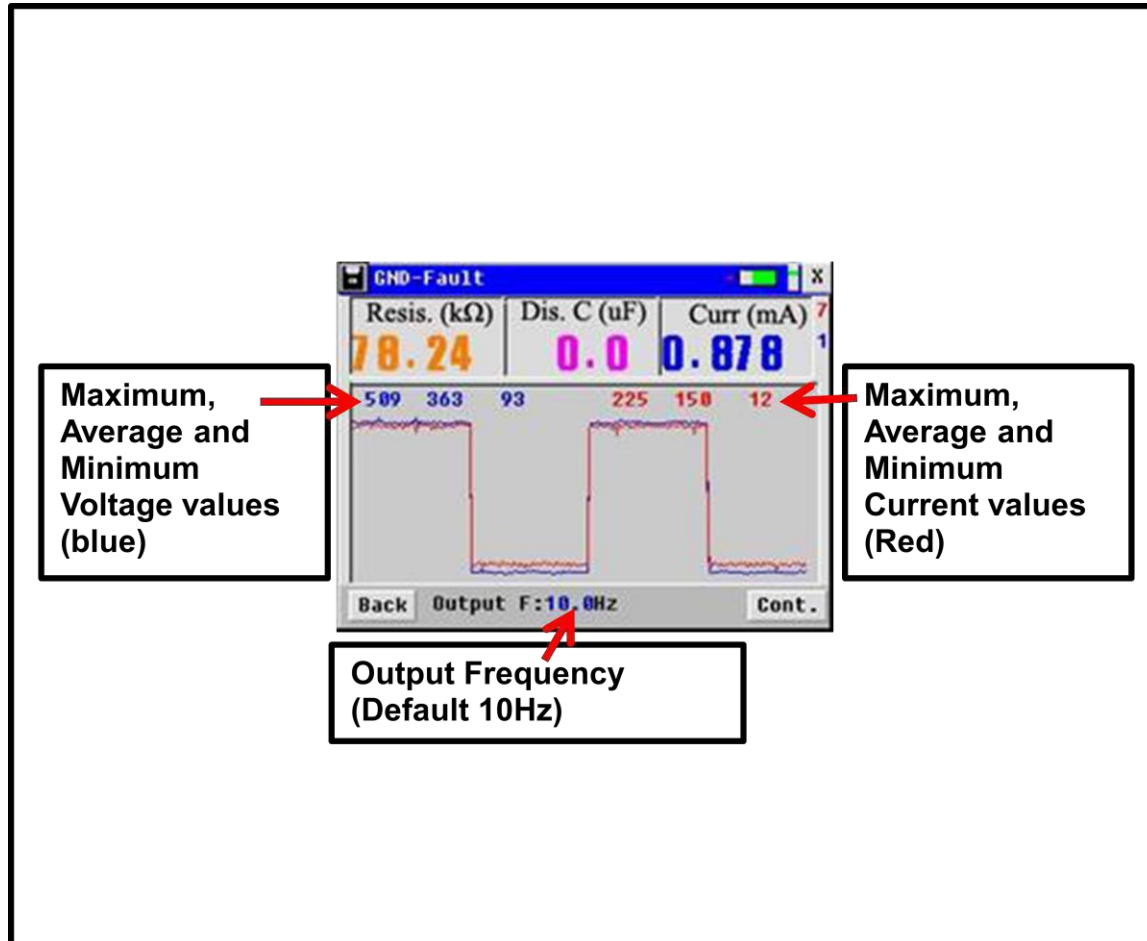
GND-Fault

X

| Resis. (kΩ) | Dis. C (uF) | Curr (mA) |
|---|---|---|
| 78.24 | 0.0 | 0.878 |

7

1

Maximum, Average and Minimum Voltage values (blue)

509 363 93

225 150 12

Maximum, Average and Minimum Current values (Red)

Back Output F:10.0Hz Cont.

Output Frequency (Default 10Hz)